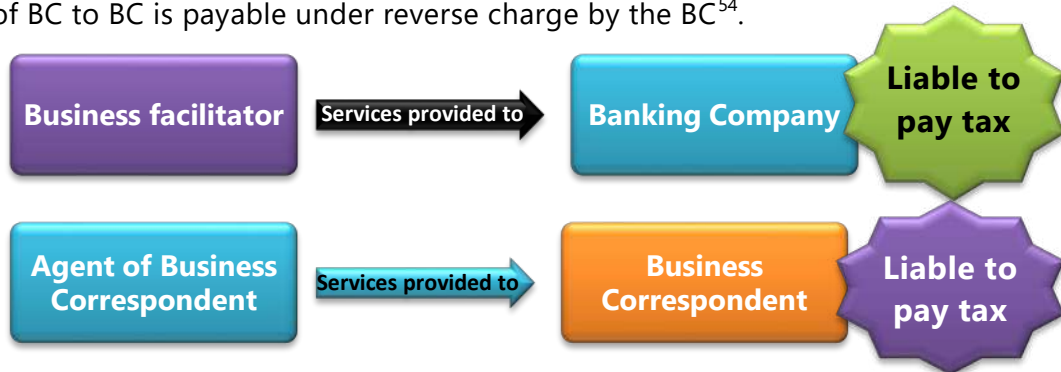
of BC to BC is payable under reverse charge by the BC$^{54}$.

Business facilitator

Services provided to

Banking Company

Liable to pay tax

Agent of Business Correspondent

Services provided to

Business Correspondent

Liable to pay tax